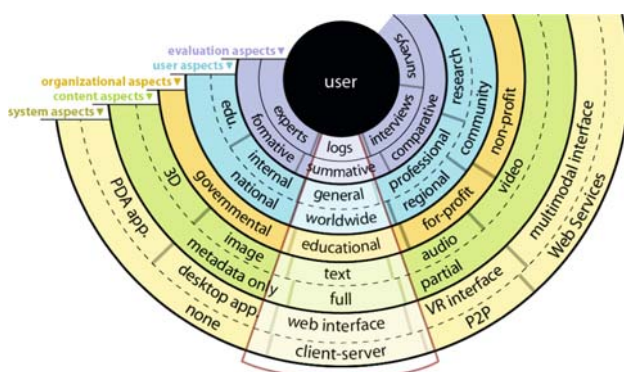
evaluation aspects▼
user aspects▼
organizational aspects▼
content aspects▼
system aspects▼

user

experts
logs
interviews
surveys
formative
summative
comparative
research
edu.
internal
general
professional
community
national
worldwide
regional
non-profit
3D
governmental
educational
for-profit
video
image
text
audio
multimodal interface
PDA app.
metadata only
full
partial
Web Services
desktop app
web interface
VR interface
none
client-server
P2P